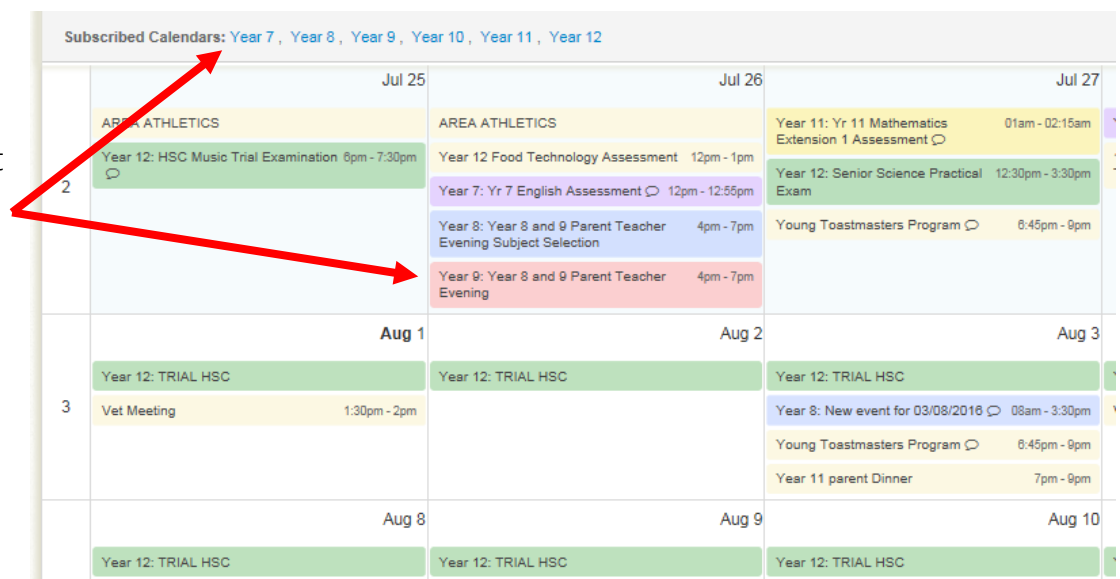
Subscribed Calendars: Year 7 , Year 8 , Year 9 , Year 10 , Year 11 , Year 12

Jul 25

2

AREA ATHLETICS

Year 12: HSC Music Trial Examination 6pm - 7:30pm

Jul 26

AREA ATHLETICS

Year 12 Food Technology Assessment 12pm - 1pm

Year 7: Yr 7 English Assessment 12pm - 12:55pm

Year 8: Year 8 and 9 Parent Teacher Evening Subject Selection 4pm - 7pm

Year 9: Year 8 and 9 Parent Teacher Evening 4pm - 7pm

Jul 27

Year 11: Yr 11 Mathematics Extension 1 Assessment 01am - 02:15am

Year 12: Senior Science Practical Exam 12:30pm - 3:30pm

Young Toastmasters Program 6:45pm - 9pm

3

Aug 1

Year 12: TRIAL HSC

Vet Meeting 1:30pm - 2pm

Aug 2

Year 12: TRIAL HSC

Aug 3

Year 12: TRIAL HSC

Year 8: New event for 03/08/2016 08am - 3:30pm

Young Toastmasters Program 6:45pm - 9pm

Year 11 parent Dinner 7pm - 9pm

Aug 8

Year 12: TRIAL HSC

Aug 9

Year 12: TRIAL HSC

Aug 10

Year 12: TRIAL HSC